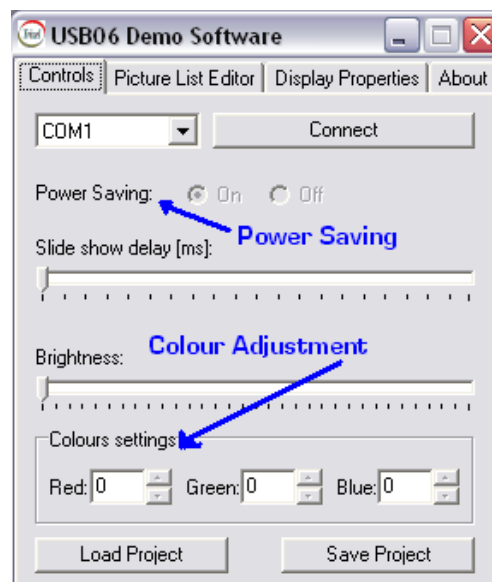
USB06 Demo Software

Controls | Picture List Editor | Display Properties | About

COM1

Connect

Power Saving: On Off

Power Saving

Slide show delay [ms]:

Colour Adjustment

Brightness:

Colours settings

Red: 0 Green: 0 Blue: 0

Load Project

Save Project